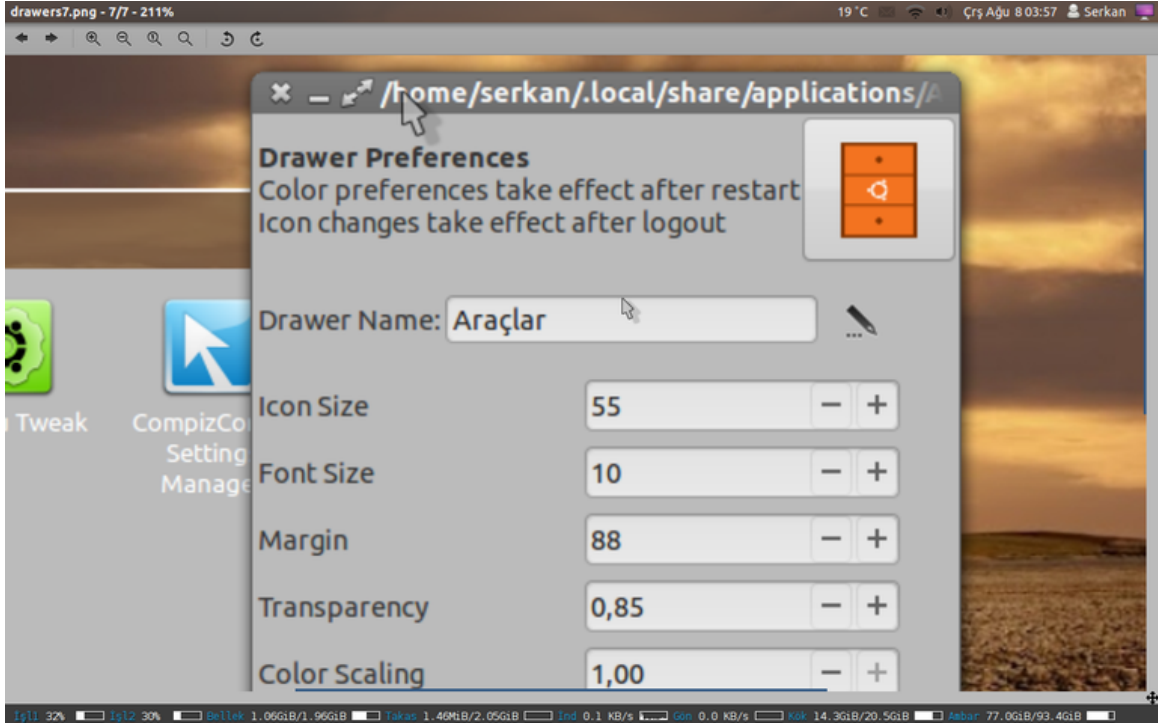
drawers7.png - 7/7 - 211%

19 °C Çrş Ağu 8 03:57 Serkan

/home/serkan/.local/share/applications/A

Drawer Preferences
Color preferences take effect after restart
Icon changes take effect after logout

Drawer Name: Araçlar

Icon Size 55 − +

Font Size 10 − +

Margin 88 − +

Transparency 0,85 − +

Color Scaling 1,00 − +

Tweak

CompizCo Setting Manage

İşl1 32% İşl2 30% Bellek 1.06GiB/1.96GiB Takas 1.46MiB/2.05GiB İnd 0.1 KB/s Gön 0.0 KB/s Kök 14.3GiB/20.5GiB Ambar 77.0GiB/93.4GiB